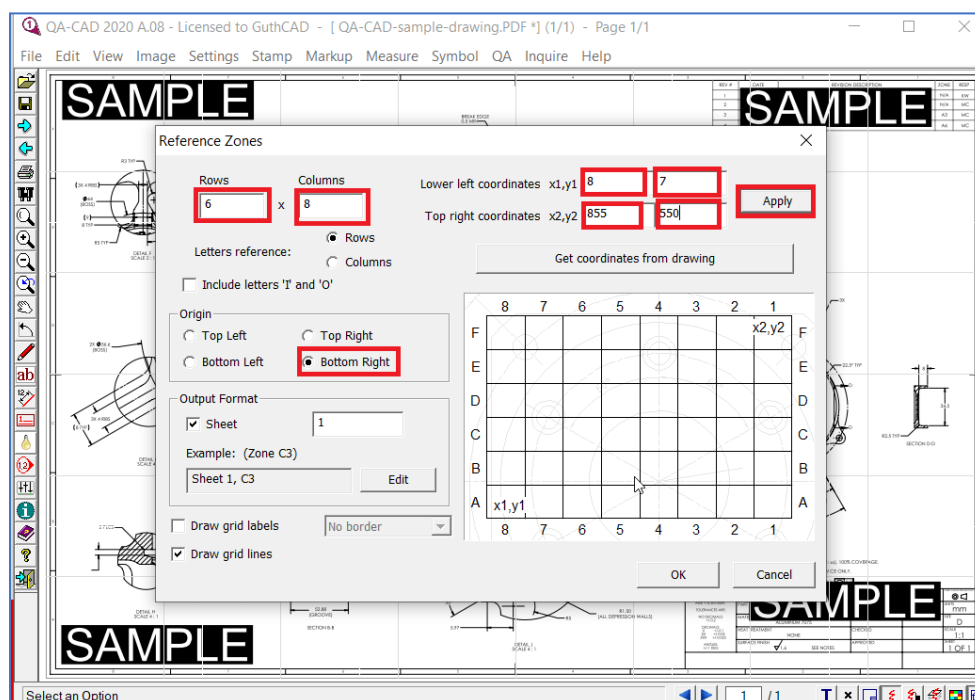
QA-CAD 2020 A.08 - Licensed to GuthCAD - [ QA-CAD-sample-drawing.PDF *] (1/1) - Page 1/1

File Edit View Image Settings Stamp Markup Measure Symbol QA Inquire Help

SAMPLE

SAMPLE

Reference Zones

Rows
6
x
Columns
8

Letters reference:
Rows
Columns

Include letters 'I' and 'O'

Lower left coordinates x1,y1
8
7
Top right coordinates x2,y2
855
550

Apply

Get coordinates from drawing

Origin
Top Left
Top Right
Bottom Left
Bottom Right

Output Format
Sheet
1
Example: (Zone C3)
Sheet 1, C3
Edit

Draw grid labels
No border
Draw grid lines

| | 8 | 7 | 6 | 5 | 4 | 3 | 2 | 1 | |
|---|---|---|---|---|---|---|---|---|---|
| F | | | | | | | | x2,y2 | F |
| E | | | | | | | | | E |
| D | | | | | | | | | D |
| C | | | | | | | | | C |
| B | | | | | | | | | B |
| A | x1,y1 | | | | | | | | A |
| | 8 | 7 | 6 | 5 | 4 | 3 | 2 | 1 | |

OK
Cancel

SAMPLE

SAMPLE

Select an Option

1 /1